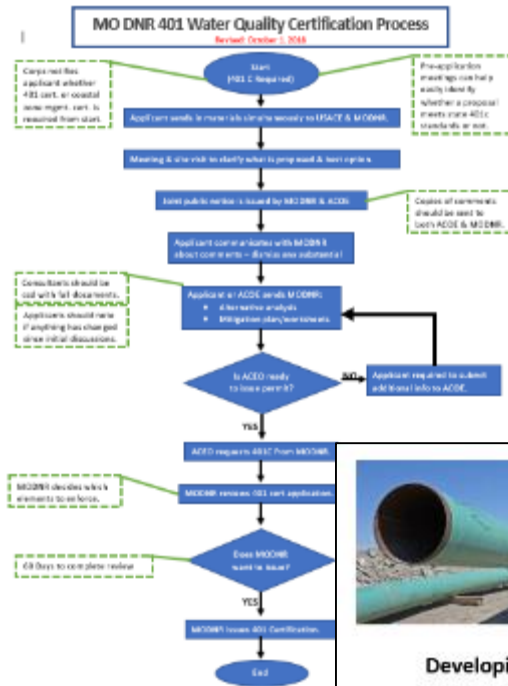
MO DNR 401 Water Quality Certification Process

Revised: October 1, 2018

Start
(401 C Required)

Corps notifies applicant whether 401 cert. or coastal management cert. is required from start.

Pre-application meetings can help easily identify whether a proposal meets state 401c standards or not.

Applicant sends in materials simultaneously to USACE & MODNR.

Meeting & site visit to clarify what is proposed & best option.

Joint public notice is issued by MO DNR & ACOE.

Copies of comments should be sent to both ACOE & MODNR.

Applicant communicates with MODNR about comments – dismiss ans substantial.

Consultants should be cc'd with all documents. Applicants should note if anything has changed since initial discussions.

Applicant or ACOE sends MODNR:
• Alternative analysis
• Mitigation plan/commitments

Is ACEO ready to issue permit?

NO

Applicant required to submit additional info to ACOE.

YES

ACEO requests 401C from MODNR.

MODNR decides which elements to enforce.

MODNR reviews 401 cert application.

60 Days to complete review

Does MODNR want to issue?

YES

MODNR Issues 401 Certification.

End

Developi